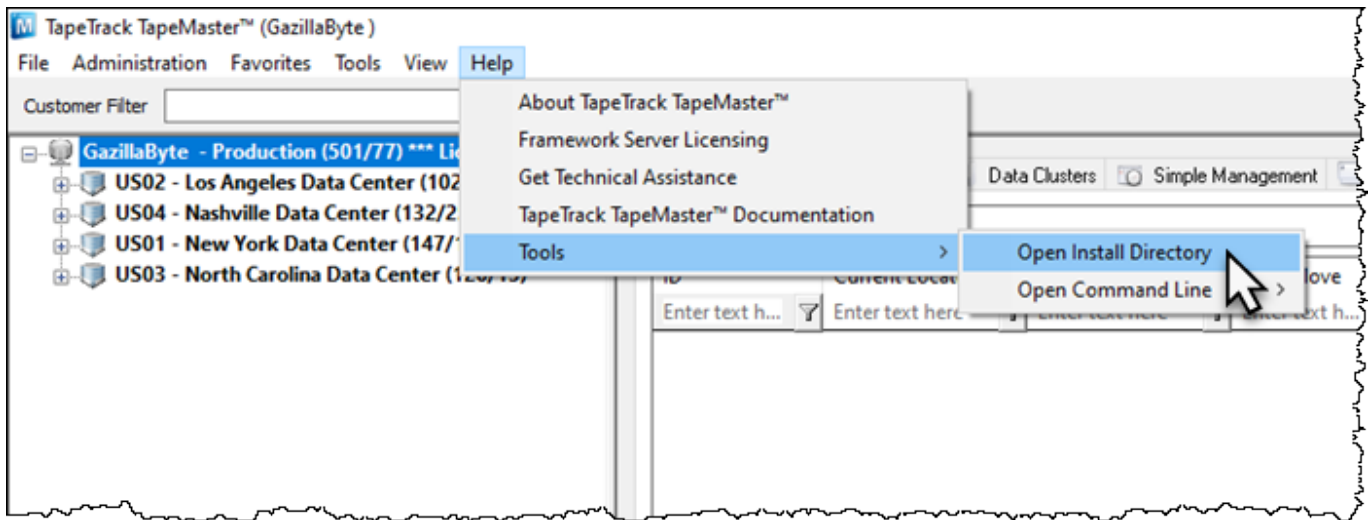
TapeTrack TapeMaster™ (GazillaByte )

File Administration Favorites Tools View Help

Customer Filter

GazillaByte - Production (501/77) *** Li

US02 - Los Angeles Data Center (102

US04 - Nashville Data Center (132/2

US01 - New York Data Center (147/

US03 - North Carolina Data Center (1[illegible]

About TapeTrack TapeMaster™

Framework Server Licensing

Get Technical Assistance

TapeTrack TapeMaster™ Documentation

Tools

Open Install Directory

Open Command Line

Data Clusters

Simple Management

ID

Current Locat

ove

Enter text h...

Enter text here

Enter text here

Enter text h...